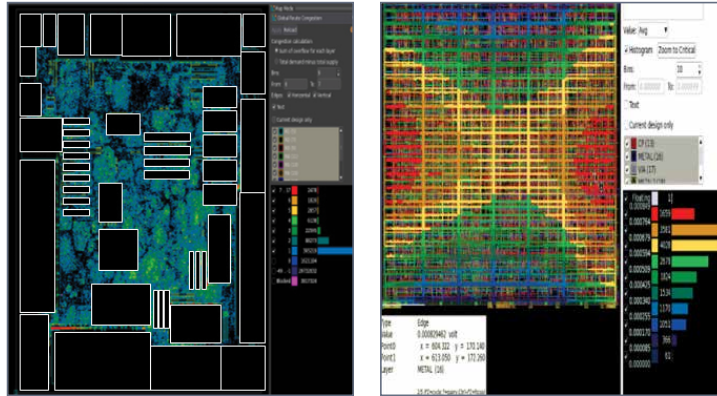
Global Route Congestion

Sum of overflow for each layer

Total demand minus total supply

Bins

Edges Horizontal Vertical

Text

Current design only

Blocked

Value: Avg

Histogram Zoom to Critical

Bins 10

From: To:

Text

Current design only

CP (13)

METAL (16)

VIA (17)

Type Edge

Value 0.000009462 Volt

Point0 x = 604.332 y = 170.140

Point1 x = 613.050 y = 172.260

Layer METAL (16)

3659

2583

4028

2678

1824

1516

1170

1051

366

61